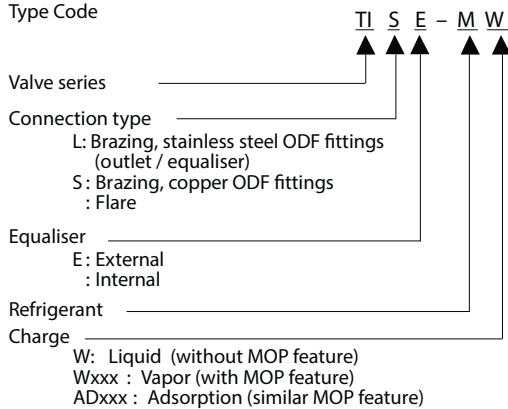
Type Code

TI S E – M W

Valve series

Connection type
L: Brazing, stainless steel ODF fittings (outlet / equaliser)
S: Brazing, copper ODF fittings
: Flare

Equaliser
E: External
: Internal

Refrigerant

Charge
W: Liquid (without MOP feature)
Wxxx : Vapor (with MOP feature)
ADxxx : Adsorption (similar MOP feature)